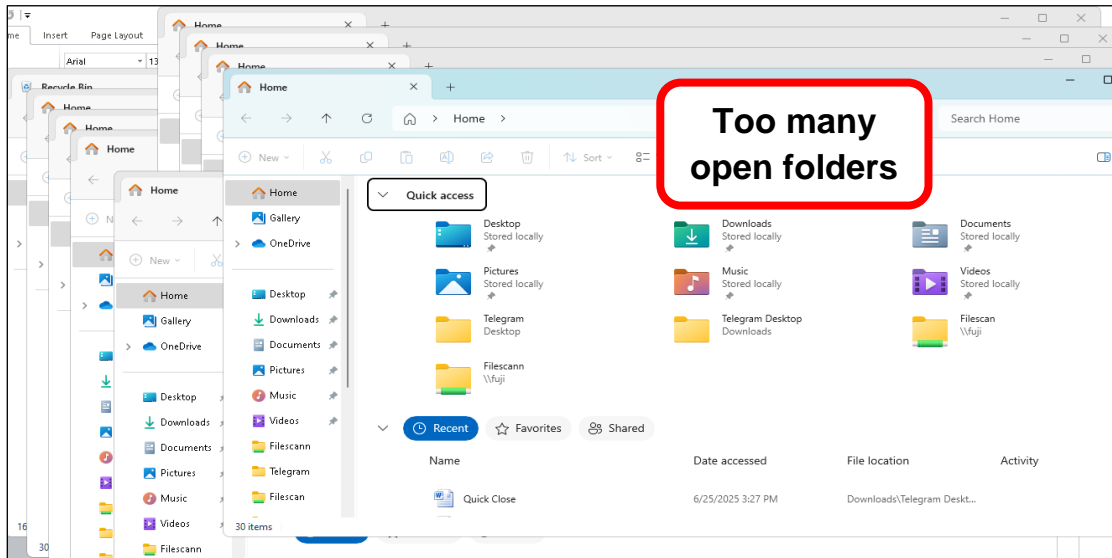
me Insert Page Layout
Arial 13
Recycle Bin
Home
Home
Home
Home
Home
Home
Home
Home

Too many open folders

Home
Search Home
New
Sort

Home
Gallery
OneDrive
Desktop
Downloads
Documents
Pictures
Music
Videos
Filescann
Telegram
Filescan
30 items

Quick access
Desktop
Stored locally
Downloads
Stored locally
Documents
Stored locally
Pictures
Stored locally
Music
Stored locally
Videos
Stored locally
Telegram
Desktop
Telegram Desktop
Downloads
Filescan
\\fuji
Filescann
\\fuji

Recent
Favorites
Shared

| Name | Date accessed | File location | Activity |
|---|---|---|---|
| Quick Close | 6/25/2025 3:27 PM | Downloads\Telegram Deskt... | |

Home
Gallery
OneDrive
Desktop
Downloads
Documents
Pictures
Music
Videos
Filescann
New

16
30